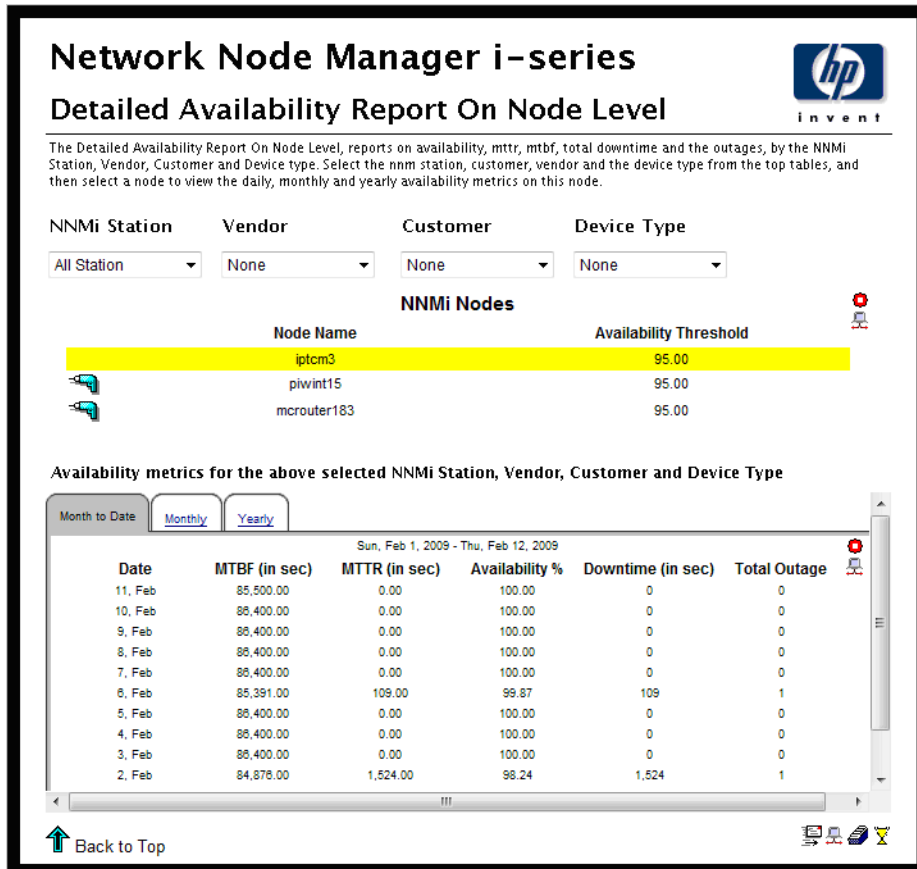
Network Node Manager i-series

Detailed Availability Report On Node Level

hp
invent

The Detailed Availability Report On Node Level, reports on availability, mttr, mtbf, total downtime and the outages, by the NNMi Station, Vendor, Customer and Device type. Select the nnm station, customer, vendor and the device type from the top tables, and then select a node to view the daily, monthly and yearly availability metrics on this node.

NNMi Station
All Station

Vendor
None

Customer
None

Device Type
None

NNMi Nodes

| Node Name | Availability Threshold |
|---|---|
| iptcm3 | 95.00 |
| piwint15 | 95.00 |
| mcrouter183 | 95.00 |

Availability metrics for the above selected NNMi Station, Vendor, Customer and Device Type

Month to Date | Monthly | Yearly

Sun, Feb 1, 2009 - Thu, Feb 12, 2009

| Date | MTBF (in sec) | MTTR (in sec) | Availability % | Downtime (in sec) | Total Outage |
|---|---|---|---|---|---|
| 11, Feb | 85,500.00 | 0.00 | 100.00 | 0 | 0 |
| 10, Feb | 86,400.00 | 0.00 | 100.00 | 0 | 0 |
| 9, Feb | 86,400.00 | 0.00 | 100.00 | 0 | 0 |
| 8, Feb | 86,400.00 | 0.00 | 100.00 | 0 | 0 |
| 7, Feb | 86,400.00 | 0.00 | 100.00 | 0 | 0 |
| 6, Feb | 85,391.00 | 109.00 | 99.87 | 109 | 1 |
| 5, Feb | 86,400.00 | 0.00 | 100.00 | 0 | 0 |
| 4, Feb | 86,400.00 | 0.00 | 100.00 | 0 | 0 |
| 3, Feb | 86,400.00 | 0.00 | 100.00 | 0 | 0 |
| 2, Feb | 84,876.00 | 1,524.00 | 98.24 | 1,524 | 1 |

Back to Top